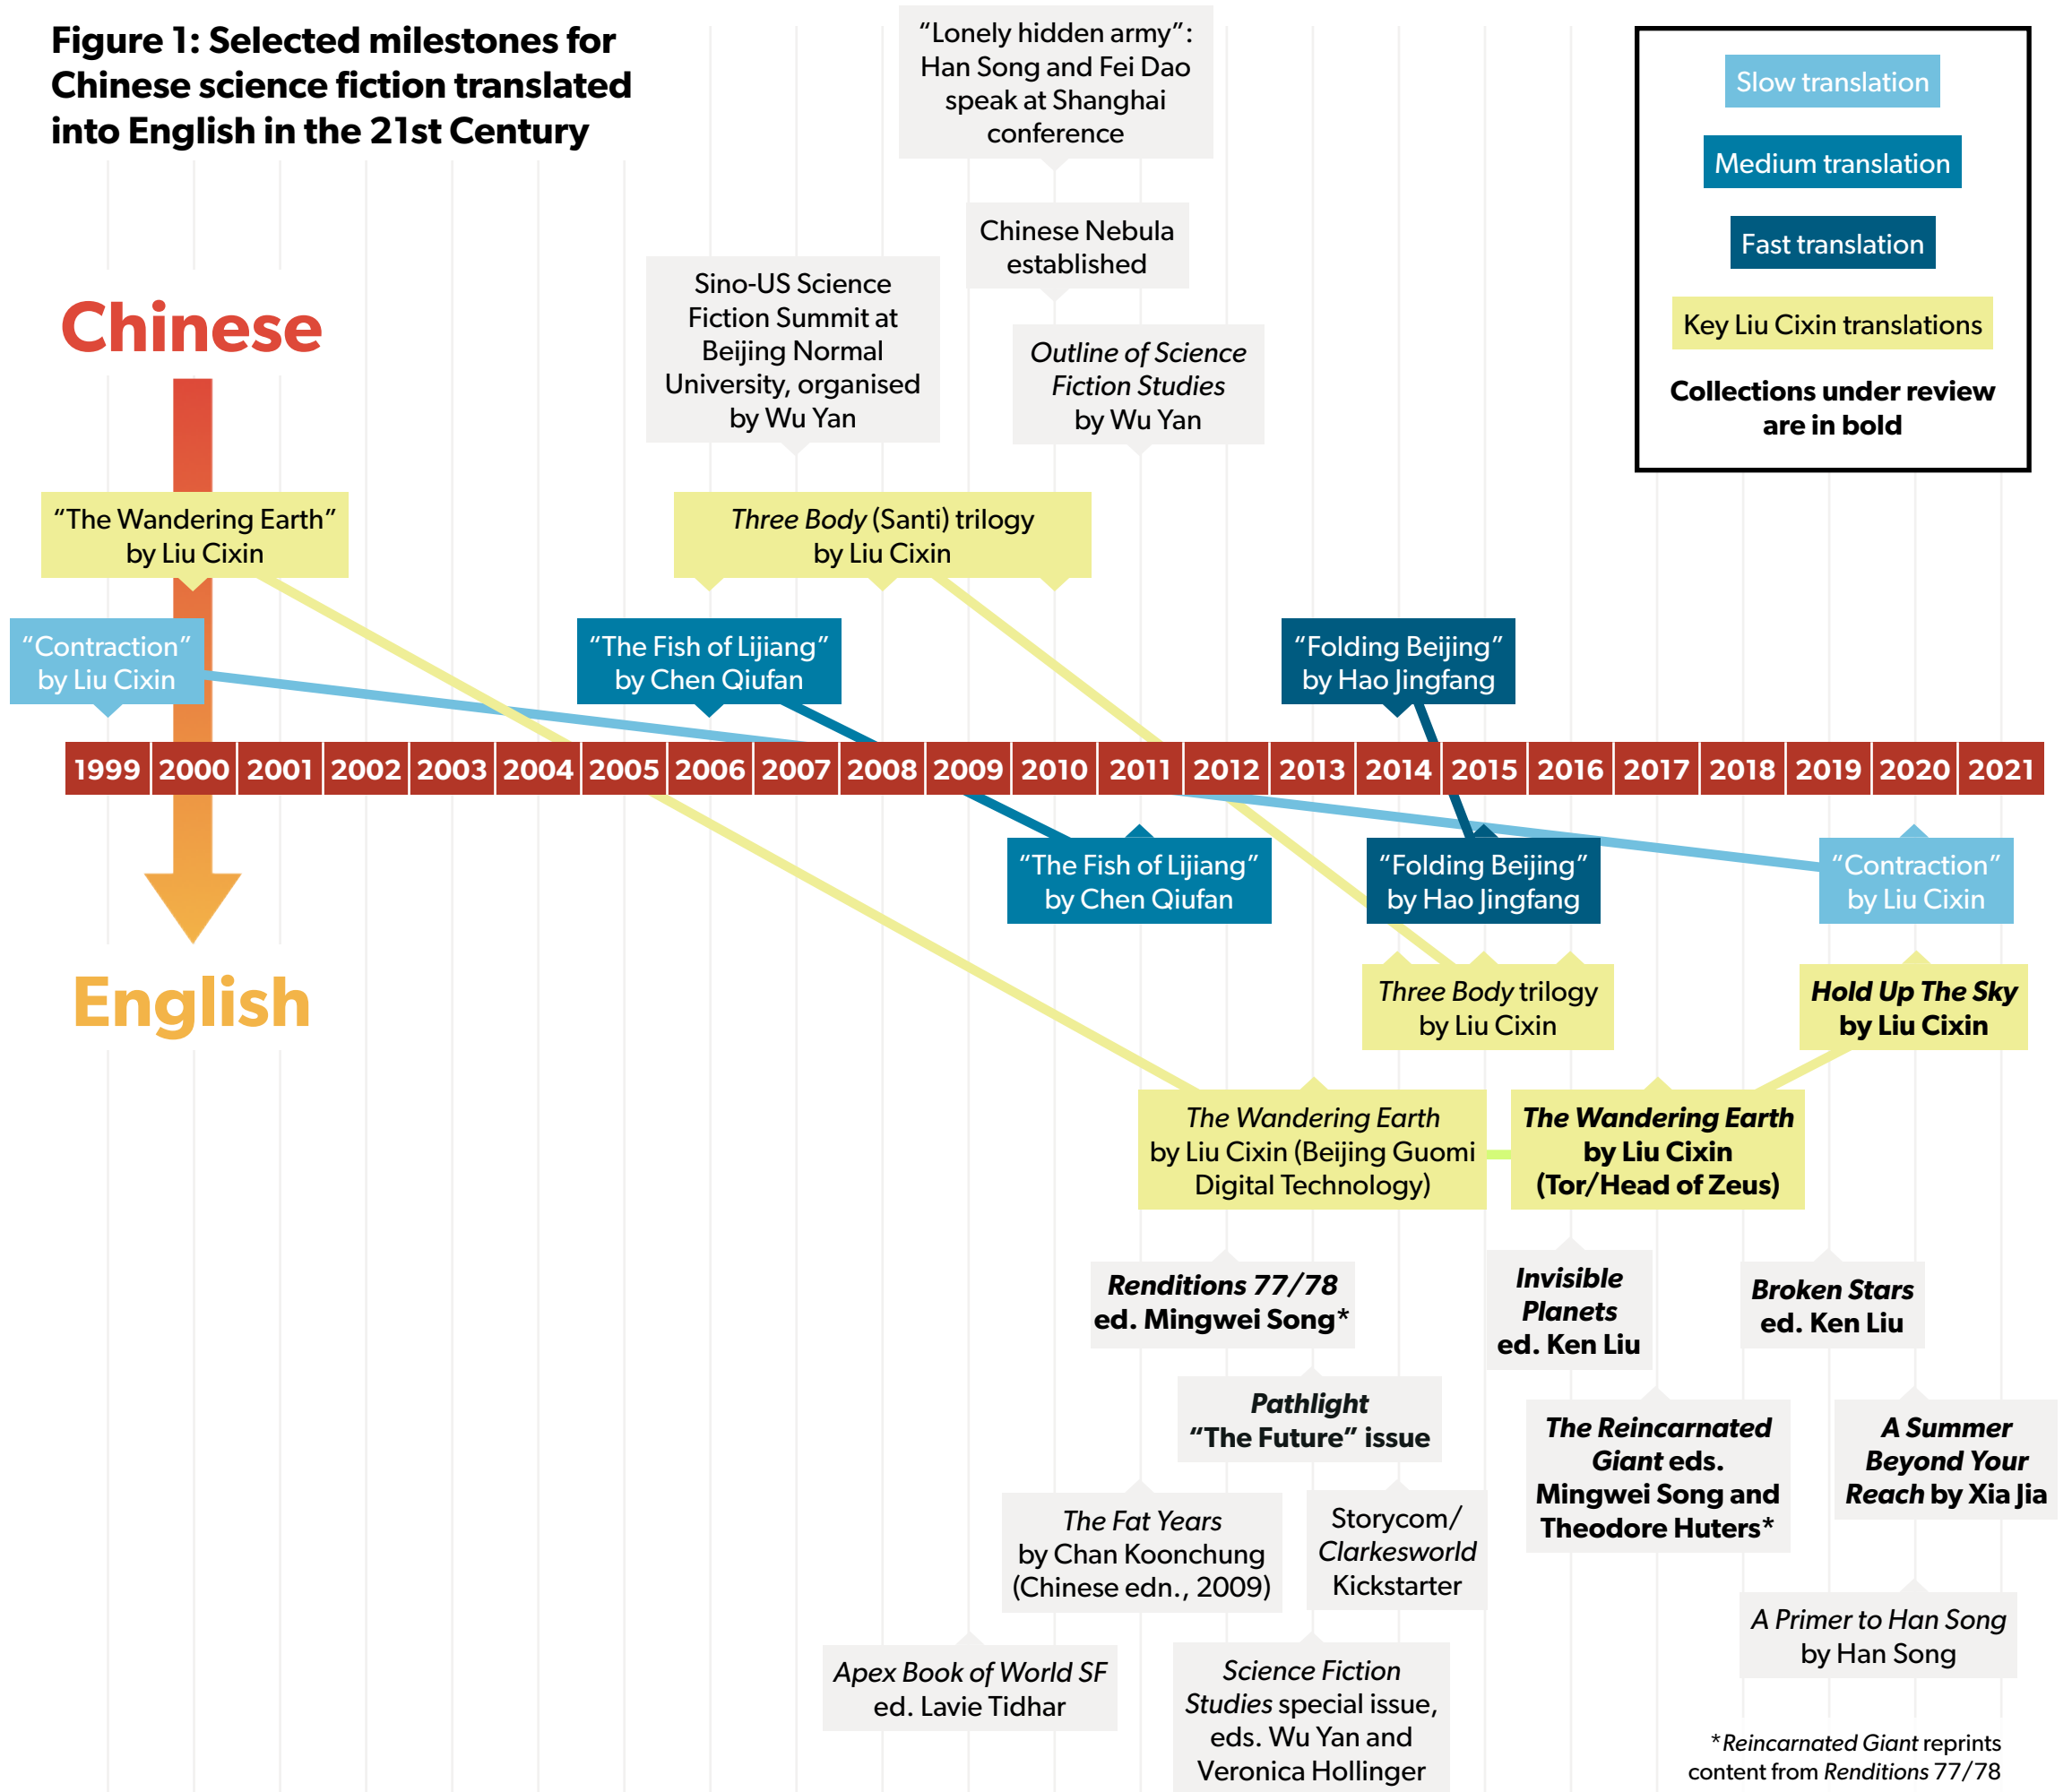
Figure 1: Selected milestones for Chinese science fiction translated into English in the 21st Century

"Lonely hidden army": Han Song and Fei Dao speak at Shanghai conference

Slow translation

Medium translation

Fast translation

Key Liu Cixin translations

Collections under review are in bold

Chinese Nebula established

Sino-US Science Fiction Summit at Beijing Normal University, organised by Wu Yan

Outline of Science Fiction Studies by Wu Yan

Chinese

"The Wandering Earth" by Liu Cixin

Three Body (Santi) trilogy by Liu Cixin

"Contraction" by Liu Cixin

"The Fish of Lijiang" by Chen Qiufan

"Folding Beijing" by Hao Jingfang

| 1999 | 2000 | 2001 | 2002 | 2003 | 2004 | 2005 | 2006 | 2007 | 2008 | 2009 | 2010 | 2011 | 2012 | 2013 | 2014 | 2015 | 2016 | 2017 | 2018 | 2019 | 2020 | 2021 |
|---|---|---|---|---|---|---|---|---|---|---|---|---|---|---|---|---|---|---|---|---|---|---|

"The Fish of Lijiang" by Chen Qiufan

"Folding Beijing" by Hao Jingfang

"Contraction" by Liu Cixin

English

Three Body trilogy by Liu Cixin

Hold Up The Sky by Liu Cixin

The Wandering Earth by Liu Cixin (Beijing Guomi Digital Technology)

The Wandering Earth by Liu Cixin (Tor/Head of Zeus)

Renditions 77/78 ed. Mingwei Song*

Invisible Planets ed. Ken Liu

Broken Stars ed. Ken Liu

Pathlight "The Future" issue

The Reincarnated Giant eds. Mingwei Song and Theodore Huters*

A Summer Beyond Your Reach by Xia Jia

The Fat Years by Chan Koonchung (Chinese edn., 2009)

Storycom/ Clarkesworld Kickstarter

A Primer to Han Song by Han Song

Apex Book of World SF ed. Lavie Tidhar

Science Fiction Studies special issue, eds. Wu Yan and Veronica Hollinger

*Reincarnated Giant reprints content from Renditions 77/78